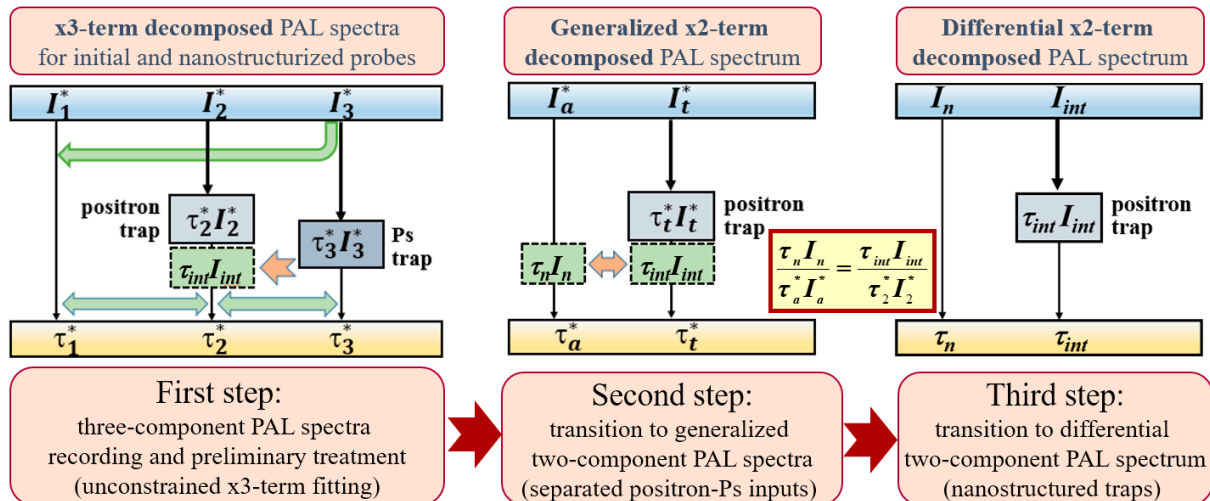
**x3-term decomposed** PAL spectra for initial and nanostructurized probes

$I_1^*$ $I_2^*$ $I_3^*$

positron trap $\tau_2^* I_2^*$

$\tau_3^* I_3^*$ Ps trap

$\tau_{int} I_{int}$

$\tau_1^*$ $\tau_2^*$ $\tau_3^*$

First step:
three-component PAL spectra recording and preliminary treatment (unconstrained x3-term fitting)

**Generalized x2-term decomposed** PAL spectrum

$I_a^*$ $I_t^*$

$\tau_t^* I_t^*$ positron trap

$\tau_n I_n$ $\tau_{int} I_{int}$

$\tau_a^*$ $\tau_t^*$

$\frac{\tau_n I_n}{\tau_a^* I_a^*} = \frac{\tau_{int} I_{int}}{\tau_2^* I_2^*}$

Second step:
transition to generalized two-component PAL spectra (separated positron-Ps inputs)

**Differential x2-term decomposed** PAL spectrum

$I_n$ $I_{int}$

$\tau_{int} I_{int}$ positron trap

$\tau_n$ $\tau_{int}$

Third step:
transition to differential two-component PAL spectrum (nanostructured traps)